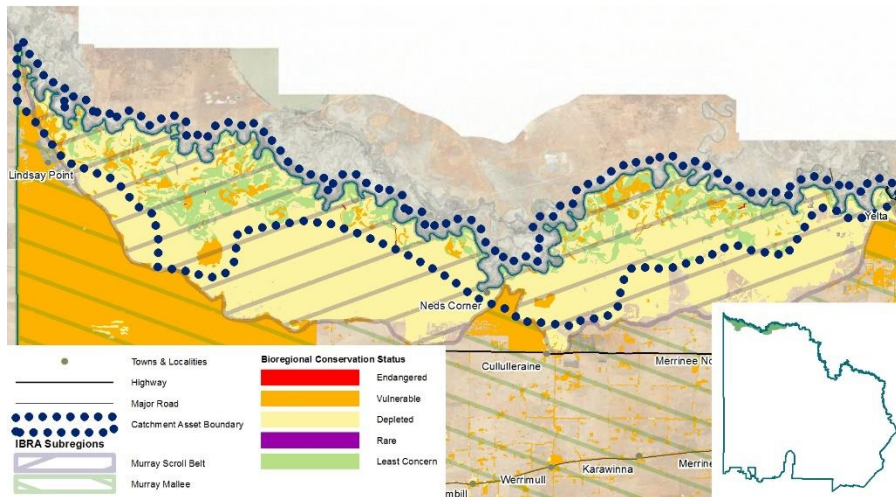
Lindsay Point

Yelta

Neds Corner

Towns & Localities

Highway

Major Road

Catchment Asset Boundary

IBRA Subregions

Murray Scroll Belt

Murray Mallee

Bioregional Conservation Status

Endangered

Vulnerable

Depleted

Rare

Least Concern

Cullulleraine

Merrinee No

Werrimull

Karawinna

Merrine

mbill